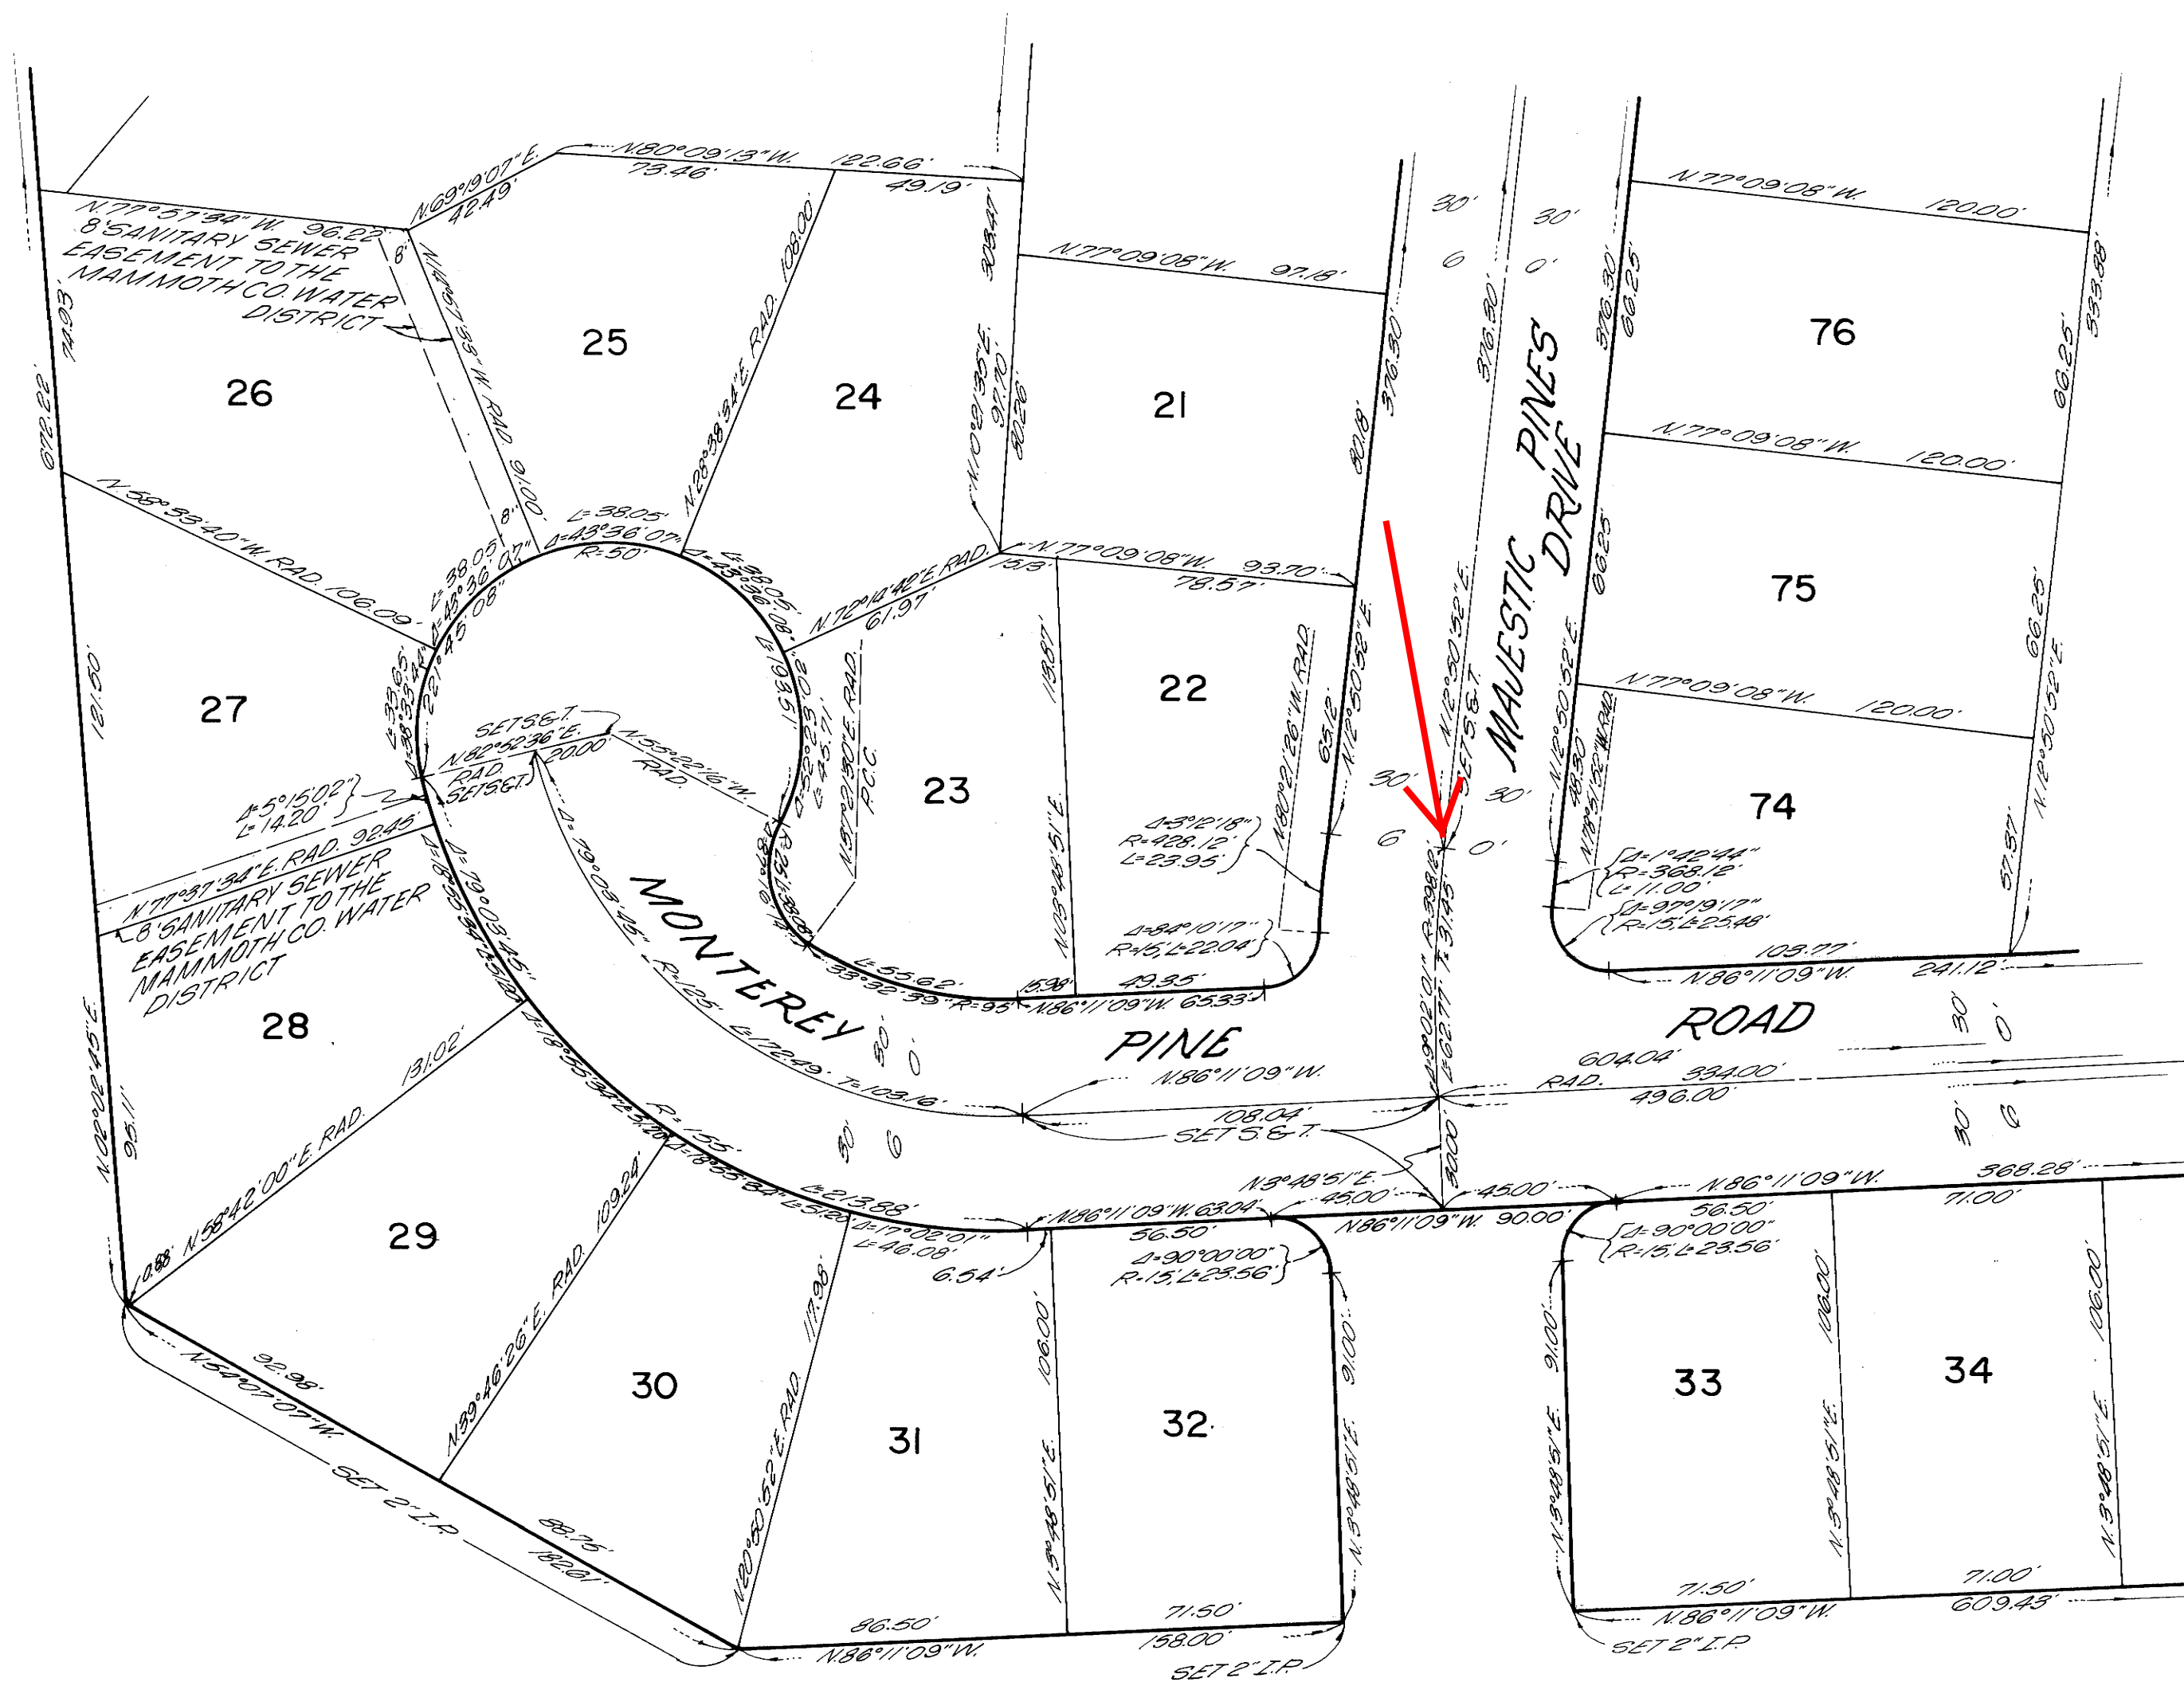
N.80°09'13"W. 122.66'
73.46' 49.19'
N.69°19'07"E. 42.49'
N.77°57'34"W. 96.22'
8' SANITARY SEWER EASEMENT TO THE MAMMOTH CO. WATER DISTRICT
8'
N.77°09'08"W. 97.18'
N.77°09'08"W. 120.00'
30' 30'
6 0'
376.30'
376.30' 376.30'
80.25'
76
25
24
26
21
108.00'
N.28°38'34"E. RAD.
303.47'
N.1°09'35"E. 97.70'
80.26'
80.18'
N.66°09'53"W. RAD. 91.00'
672.22'
74.93'
MAJESTIC PINES DRIVE
N.77°09'08"W. 120.00'
66.25'
533.88'
66.25'
8'
L=38.05'
Δ=43°36'07"
R=50'
N.55°53'40"W. RAD. 106.09'
L=38.05'
Δ=43°36'07"
L=38.05'
Δ=43°36'08"
N.77°09'08"W. 93.70'
15.13' 78.57'
N.72°14'42"E. RAD. 61.97'
75
66.25'
221°45'08"
27
121.50'
22
118.87'
N.80°21'26"W. RAD.
65.12'
N.12°50'52"E.
N.12°50'52"E.
SET S.&T.
N.12°50'52"E.
N.77°09'08"W. 120.00'
66.25'
N.12°50'52"E.
SET S&T.
N.82°52'36"E. 20.00'
RAD.
SET S&T.
N.55°22'16"W. RAD.
Δ=52°28'02"
L=45.71'
N.57°09'30"E. RAD. P.C.C.
23
N.03°48'51"E.
30' 30'
74
49.30'
N.78°51'22"W. RAD.
57.37'
Δ=5°15'02"
L=14.20'
N.77°57'34"E. RAD. 92.45'
8' SANITARY SEWER EASEMENT TO THE MAMMOTH CO. WATER DISTRICT
Δ=3°12'18"
R=428.12'
L=23.95'
6 0'
Δ=1°42'44"
R=368.12'
L=11.00'
Δ=97°19'17"
R=15', L=25.48'
Δ=84°10'17"
R=15', L=22.04'
49.35'
108.77'
N.86°11'09"W. 241.12'
L=55.62'
33°32'33" R=95'
15.98'
N.86°11'09"W. 65.33'
Δ=79°03'45"
R=125'
L=172.49'
T=103.16'
MONTEREY
PINE
ROAD
30' 0'
30' 0'
Δ=9°02'01"
R=398.12'
L=62.77'
T=31.45'
N.02°02'45"E.
95.11'
28
131.02'
N.58°42'00"E. RAD.
N.86°11'09"W.
604.04'
RAD.
334.00'
496.00'
108.04'
SET S&T.
30' 0'
R=135'
L=213.88'
Δ=17°02'01"
L=46.08'
6.54'
N.3°48'51"E. 45.00'
30.00
45.00'
N.86°11'09"W. 63.04'
56.50'
N.86°11'09"W. 90.00'
N.86°11'09"W. 368.28'
56.50' 71.00'
Δ=90°00'00"
R=15', L=23.56'
Δ=90°00'00"
R=15', L=23.56'
12.88'
29
109.24'
RAD.
N.39°46'26"E.
117.98'
N.20°50'52"E. RAD.
30
31
106.00'
32
91.00'
91.00'
33
106.00'
34
106.00'
N.3°48'51"E.
N.3°48'51"E.
N.3°48'51"E.
N.3°48'51"E.
N.3°48'51"E.
N.54°07'07"W.
92.98'
SET 2" I.P.
88.75'
182.61'
86.50'
71.50'
158.00'
N.86°11'09"W.
SET 2" I.P.
71.50'
71.00'
N.86°11'09"W.
609.43'
SET 2" I.P.